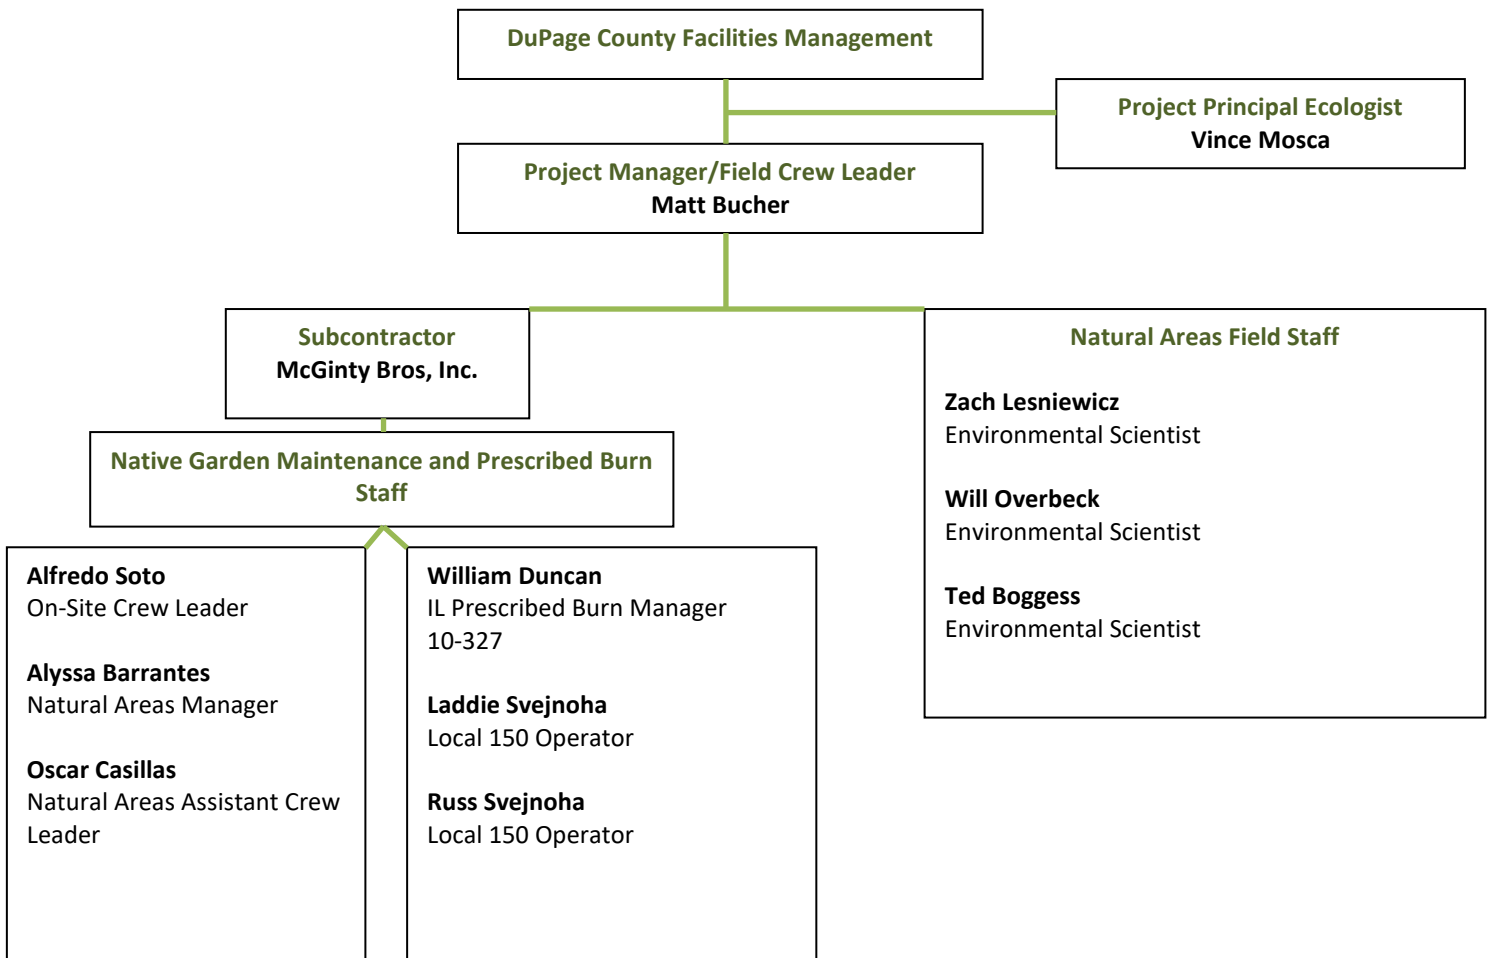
DuPage County Facilities Management

Project Principal Ecologist
Vince Mosca

Project Manager/Field Crew Leader
Matt Bucher

Subcontractor
McGinty Bros, Inc.

Native Garden Maintenance and Prescribed Burn Staff

Alfredo Soto
On-Site Crew Leader

Alyssa Barrantes
Natural Areas Manager

Oscar Casillas
Natural Areas Assistant Crew Leader

William Duncan
IL Prescribed Burn Manager
10-327

Laddie Svejnoha
Local 150 Operator

Russ Svejnoha
Local 150 Operator

Natural Areas Field Staff

Zach Lesniewicz
Environmental Scientist

Will Overbeck
Environmental Scientist

Ted Boggess
Environmental Scientist